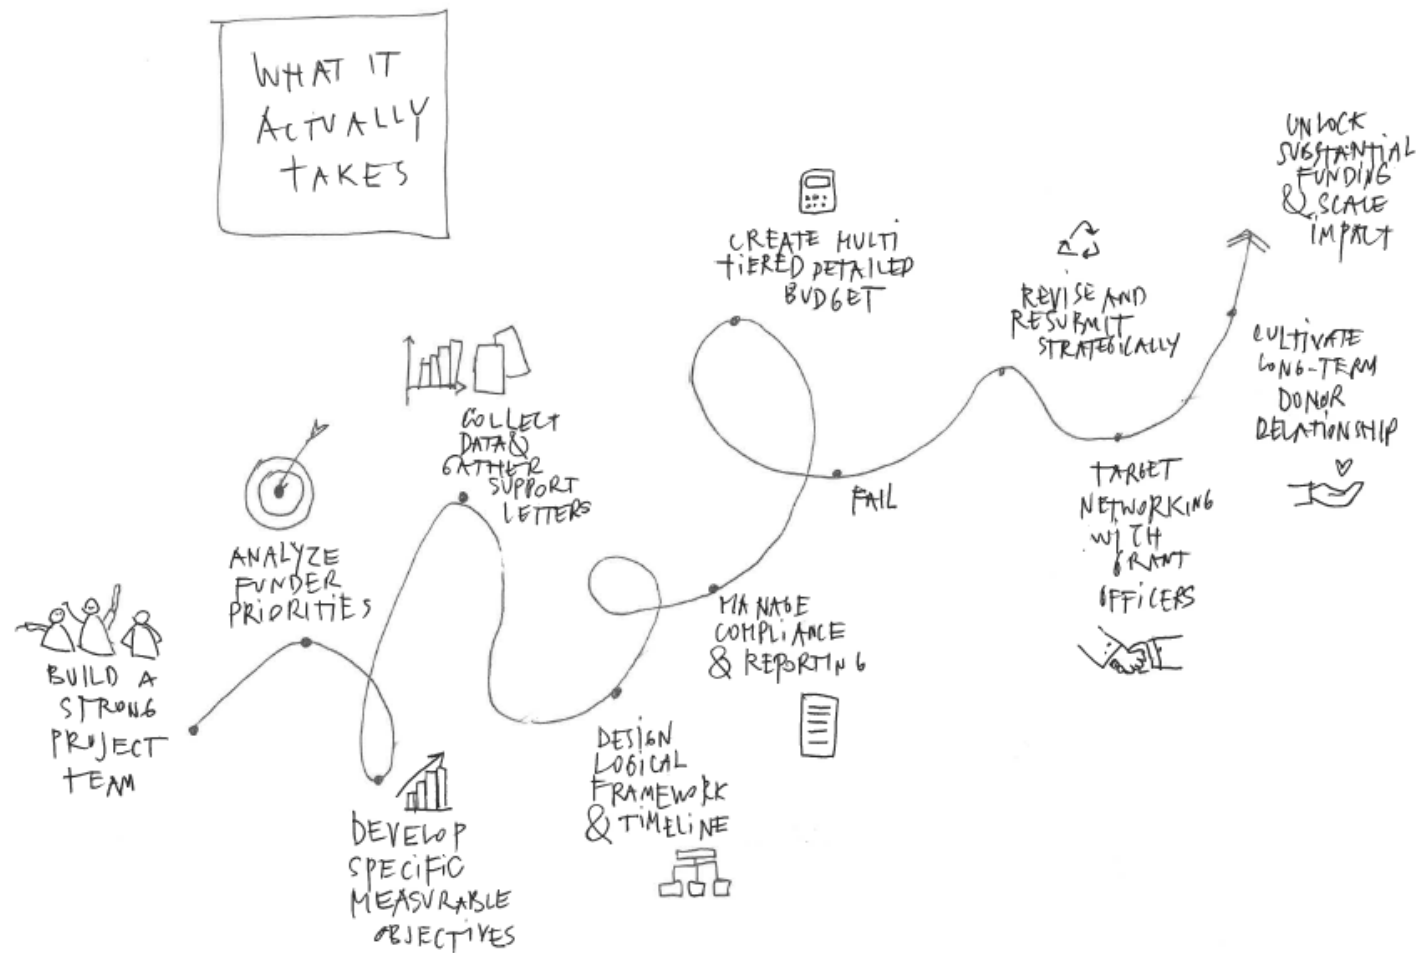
WHAT IT ACTUALLY TAKES

BUILD A STRONG PROJECT TEAM

ANALYZE FUNDER PRIORITIES

DEVELOP SPECIFIC MEASURABLE OBJECTIVES

COLLECT DATA & GATHER SUPPORT LETTERS

DESIGN LOGICAL FRAMEWORK & TIMELINE

MANAGE COMPLIANCE & REPORTING

CREATE MULTI TIERED DETAILED BUDGET

FAIL

REVISE AND RESUBMIT STRATEGICALLY

TARGET NETWORKING WITH GRANT OFFICERS

CULTIVATE LONG-TERM DONOR RELATIONSHIP

UNLOCK SUBSTANTIAL FUNDING & SCALE IMPACT